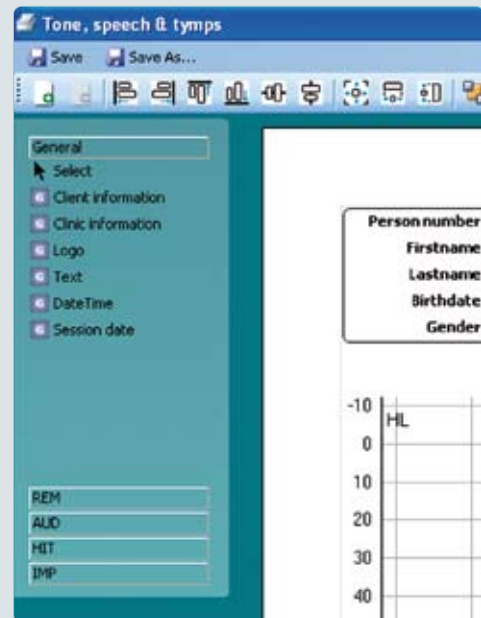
Tone, speech & tymps

Save Save As...

General
Select
Client information
Clinic information
Logo
Text
DateTime
Session date

REM
AUD
HIT
IMP

Person number
Firstname
Lastname
Birthdate
Gender

-10 HL
0
10
20
30
40